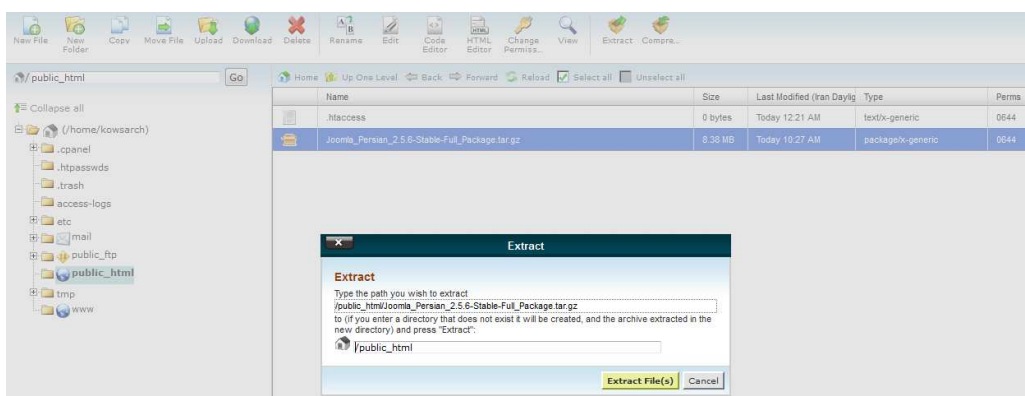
New File New Folder Copy Move File Upload Download Delete Rename Edit Code Editor HTML Editor Change Permiss... View Extract Compre...

/public_html Go

Home Up One Level Back Forward Reload Select all Unselect all

Collapse all

(/home/kowsarch)
.cpanel
.htpasswds
.trash
access-logs
etc
mail
public_ftp
public_html
tmp
www

| Name | Size | Last Modified (Iran Daylig | Type | Perms |
|---|---|---|---|---|
| .htaccess | 0 bytes | Today 12:21 AM | text/x-generic | 0644 |
| Joomla_Persian_2.5.6-Stable-Full_Package.tar.gz | 8.38 MB | Today 10:27 AM | package/x-generic | 0644 |

Extract

Extract
Type the path you wish to extract
/public_html/Joomla_Persian_2.5.6-Stable-Full_Package.tar.gz
to (if you enter a directory that does not exist it will be created, and the archive extracted in the new directory) and press "Extract":
/public_html

Extract File(s) Cancel